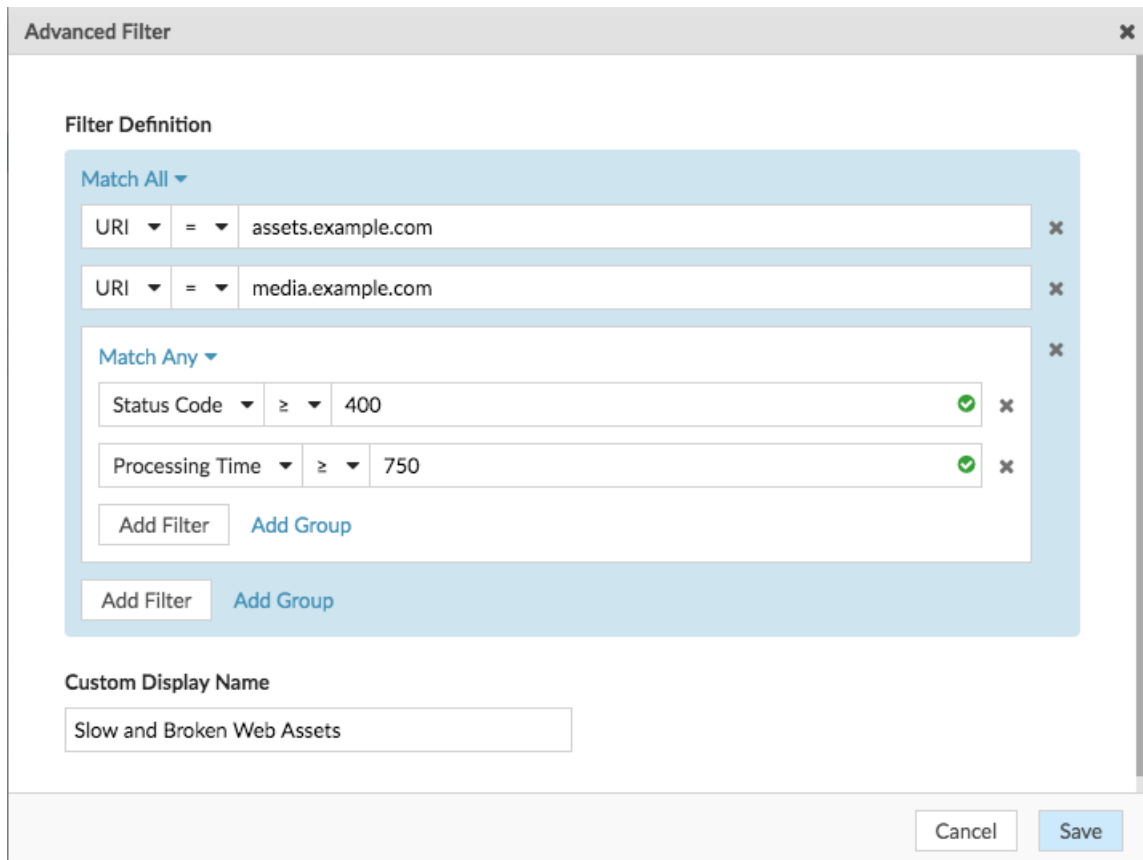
Advanced Filter
×

Filter Definition

Match All

URI = assets.example.com ×

URI = media.example.com ×

Match Any ×

Status Code ≥ 400 ×

Processing Time ≥ 750 ×

Add Filter Add Group

Add Filter Add Group

Custom Display Name

Slow and Broken Web Assets

Cancel Save